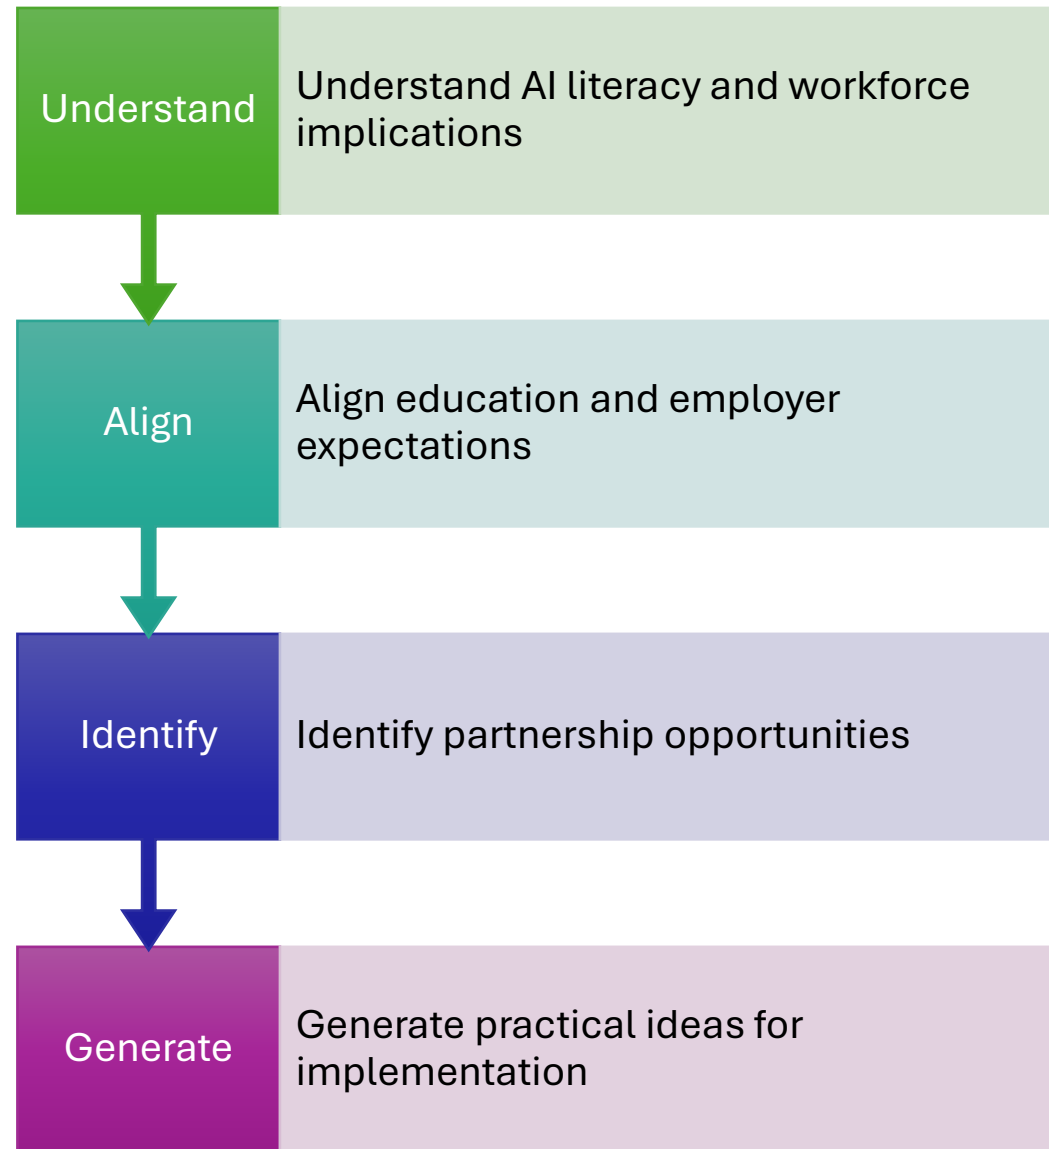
Understand

Understand AI literacy and workforce implications

Align

Align education and employer expectations

Identify

Identify partnership opportunities

Generate

Generate practical ideas for implementation